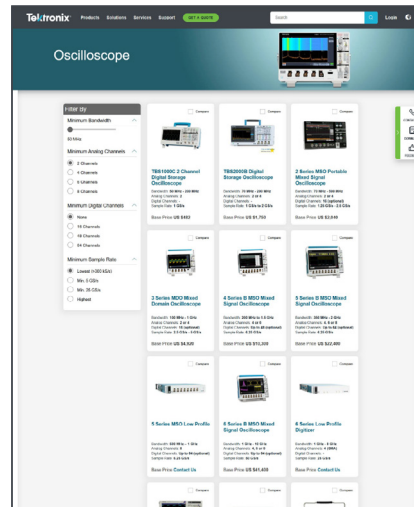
Tektronix Products Solutions Services Support GET A QUOTE Search Login

Oscilloscope

Filter By

Minimum Bandwidth

50 MHz

Minimum Analog Channels

2 Channels
4 Channels
6 Channels
8 Channels

Minimum Digital Channels

None
16 Channels
48 Channels
64 Channels

Minimum Sample Rate

Lowest (<300 kS/s)
Min. 5 GS/s
Min. 25 GS/s
Highest

Compare

TBS1000C 2 Channel Digital Storage Oscilloscope

Bandwidth: 50 MHz - 200 MHz
Analog Channels: 2
Digital Channels: -
Sample Rate: 1 GS/s

Base Price US $483

Compare

TBS2000B Digital Storage Oscilloscope

Bandwidth: 70 MHz - 200 MHz
Analog Channels: 2 or 4
Digital Channels: -
Sample Rate: 1 GS/s - 2 GS/s

Base Price US $1,750

Compare

2 Series MSO Portable Mixed Signal Oscilloscope

Bandwidth: 70 MHz - 500 MHz
Analog Channels: 2 or 4
Digital Channels: 16 (optional)
Sample Rate: 1.25 GS/s - 2.5 GS/s

Base Price US $3,640

Compare

3 Series MDO Mixed Domain Oscilloscope

Bandwidth: 100 MHz - 1 GHz
Analog Channels: 2 or 4
Digital Channels: 16 (optional)
Sample Rate: 2.5 GS/s - 5 GS/s

Base Price US $4,520

Compare

4 Series B MSO Mixed Signal Oscilloscope

Bandwidth: 200 MHz to 1.5 GHz
Analog Channels: 4 or 6
Digital Channels: Up to 48 (optional)
Sample Rate: 6.25 GS/s

Base Price US $10,300

Compare

5 Series B MSO Mixed Signal Oscilloscope

Bandwidth: 350 MHz - 2 GHz
Analog Channels: 4, 6 or 8
Digital Channels: Up to 64 (optional)
Sample Rate: 6.25 GS/s

Base Price US $22,400

Compare

5 Series MSO Low Profile Mixed Signal Oscilloscope

Bandwidth: 350 MHz - 1 GHz
Analog Channels: 4 or 8
Digital Channels: Up to 64 (optional)
Sample Rate: 6.25 GS/s

Base Price Contact Us

Compare

6 Series B MSO Mixed Signal Oscilloscope

Bandwidth: 1 GHz - 10 GHz
Analog Channels: 4, 6 or 8
Digital Channels: Up to 64 (optional)
Sample Rate: 25 GS/s - 50 GS/s

Base Price US $41,400

Compare

6 Series Low Profile Digitizer

Bandwidth: 1 GHz - 8 GHz
Analog Channels: 4 (DMA)
Digital Channels: -
Sample Rate: 25 GS/s

Base Price Contact Us

Compare

Compare

Compare